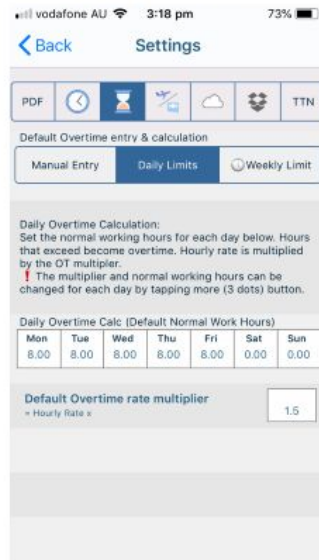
vodafone AU 3:18 pm 73%

Back Settings

PDF TTN

Default Overtime entry & calculation

Manual Entry Daily Limits Weekly Limit

Daily Overtime Calculation:
Set the normal working hours for each day below. Hours that exceed become overtime. Hourly rate is multiplied by the OT multiplier.
! The multiplier and normal working hours can be changed for each day by tapping more (3 dots) button.

Daily Overtime Calc (Default Normal Work Hours)

| Mon | Tue | Wed | Thu | Fri | Sat | Sun |
|---|---|---|---|---|---|---|
| 8.00 | 8.00 | 8.00 | 8.00 | 8.00 | 0.00 | 0.00 |

Default Overtime rate multiplier
« Hourly Rate »

1.5